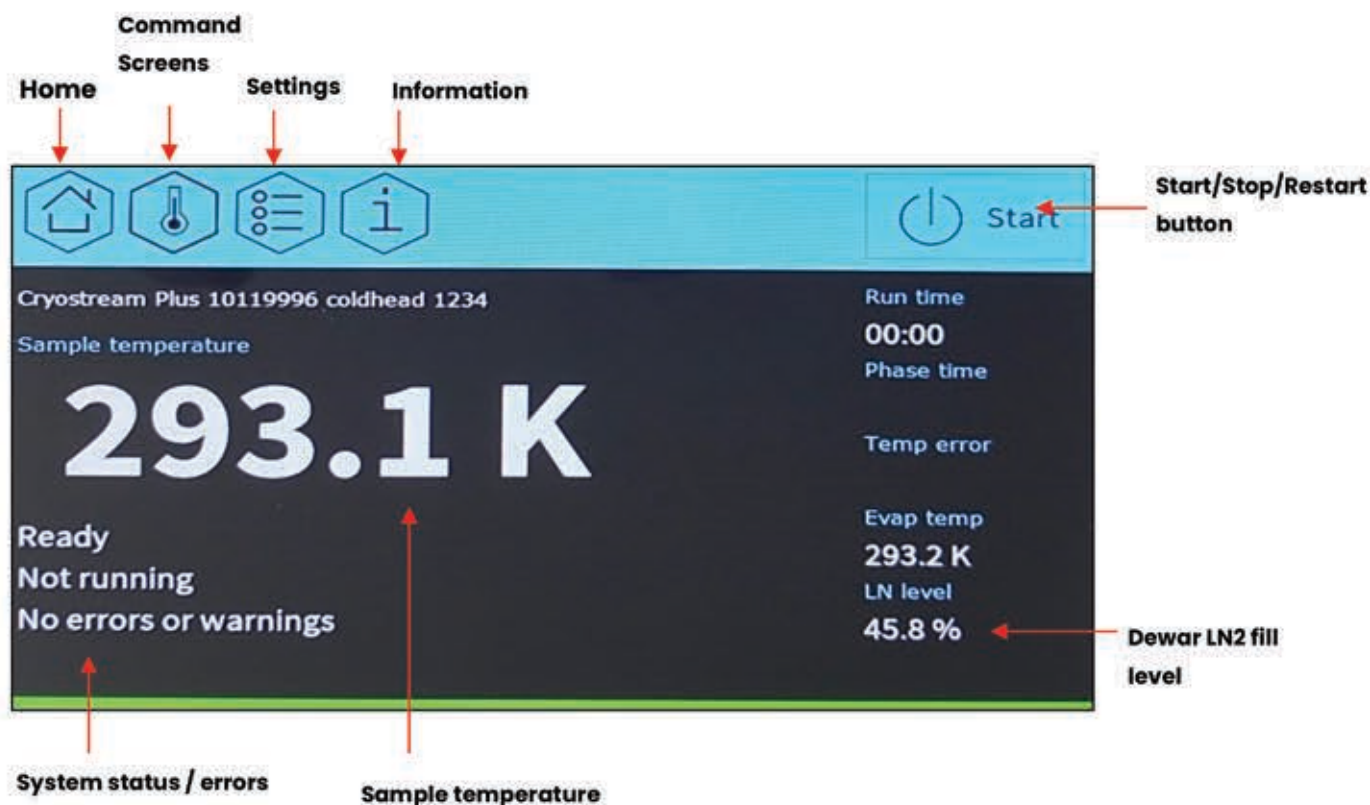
Command Screens

Home

Settings

Information

Start

Start/Stop/Restart button

Cryostream Plus 10119996 coldhead 1234

Sample temperature

293.1 K

Run time

00:00

Phase time

Temp error

Evap temp

293.2 K

LN level

45.8 %

Ready

Not running

No errors or warnings

Dewar LN2 fill level

System status / errors

Sample temperature